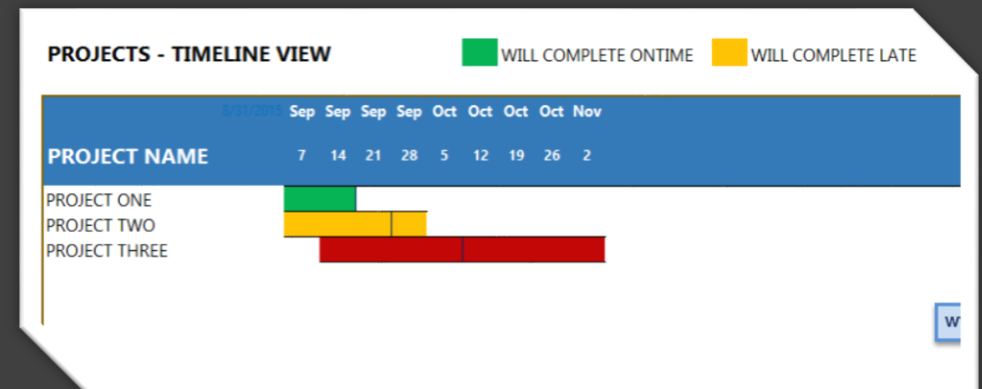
PROJECTS - TIMELINE VIEW

WILL COMPLETE ONTIME

WILL COMPLETE LATE

| PROJECT NAME | 8/31/2015 | Sep 7 | Sep 14 | Sep 21 | Sep 28 | Oct 5 | Oct 12 | Oct 19 | Oct 26 | Nov 2 |
|---|---|---|---|---|---|---|---|---|---|---|
| PROJECT ONE | | | | | | | | | | |
| PROJECT TWO | | | | | | | | | | |
| PROJECT THREE | | | | | | | | | | |

W